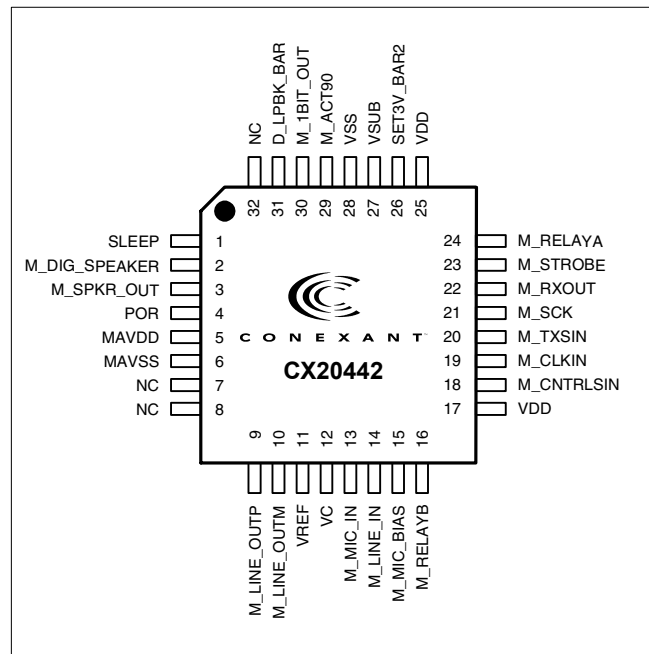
NC
D_LPBK_BAR
M_1BIT_OUT
M_ACT90
VSS
VSUB
SET3V_BAR2
VDD

32 31 30 29 28 27 26 25

SLEEP 1
M_DIG_SPEAKER 2
M_SPKR_OUT 3
POR 4
MAVDD 5
MAVSS 6
NC 7
NC 8

24 M_RELAYA
23 M_STROBE
22 M_RXOUT
21 M_SCK
20 M_TXSIN
19 M_CLKIN
18 M_CNTRLSIN
17 VDD

CONEXANT

CX20442

9 10 11 12 13 14 15 16

M_LINE_OUTP
M_LINE_OUTM
VREF
VC
M_MIC_IN
M_LINE_IN
M_MIC_BIAS
M_RELAYB